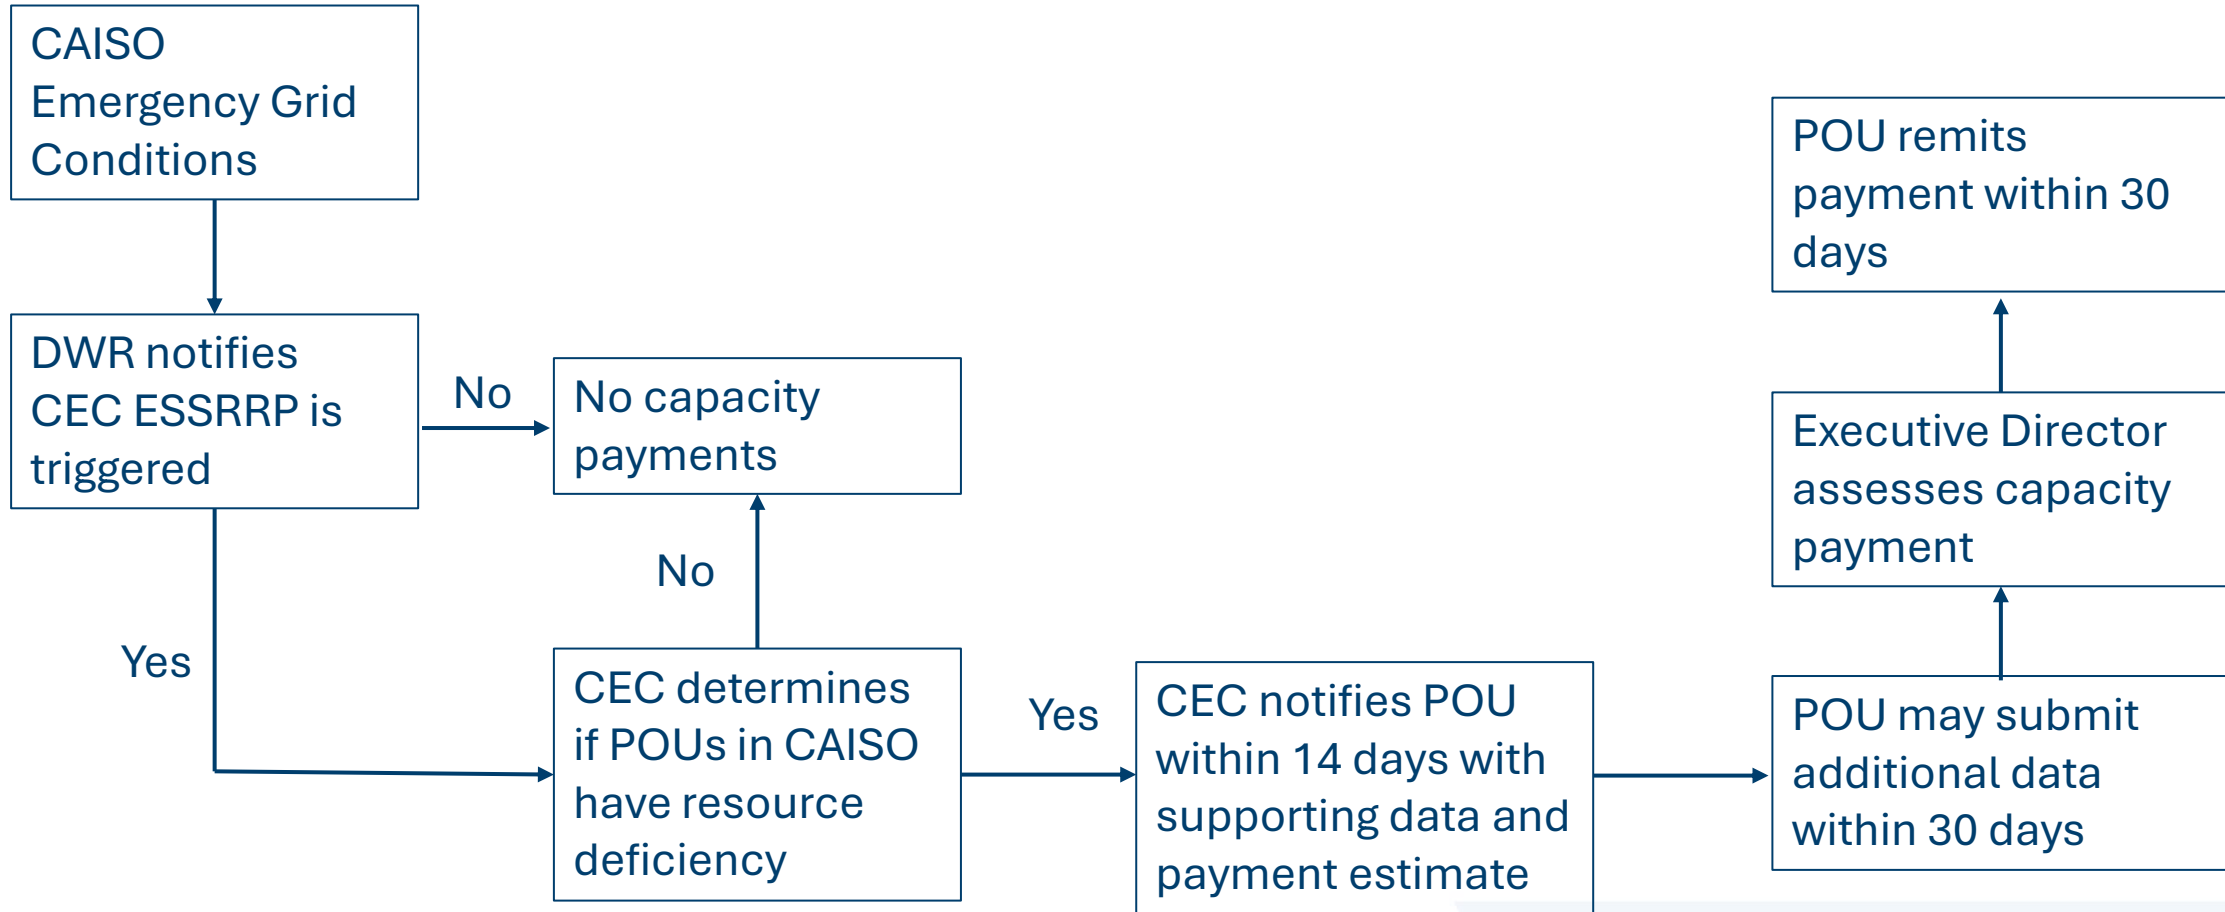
CAISO Emergency Grid Conditions

DWR notifies CEC ESSRRP is triggered

No

No capacity payments

No

Yes

CEC determines if POUs in CAISO have resource deficiency

Yes

CEC notifies POU within 14 days with supporting data and payment estimate

POU may submit additional data within 30 days

Executive Director assesses capacity payment

POU remits payment within 30 days